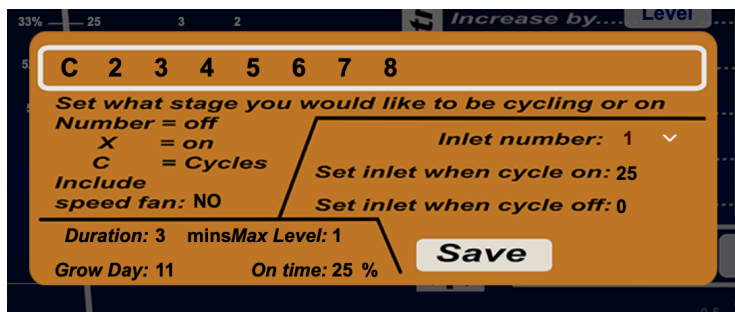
33% 25 3 2

Increase by.... Level

5

C 2 3 4 5 6 7 8

Set what stage you would like to be cycling or on
Number = off
X = on
C = Cycles
Include speed fan: NO

Inlet number: 1

Set inlet when cycle on: 25

Set inlet when cycle off: 0

Duration: 3 mins Max Level: 1

Grow Day: 11 On time: 25 %

Save